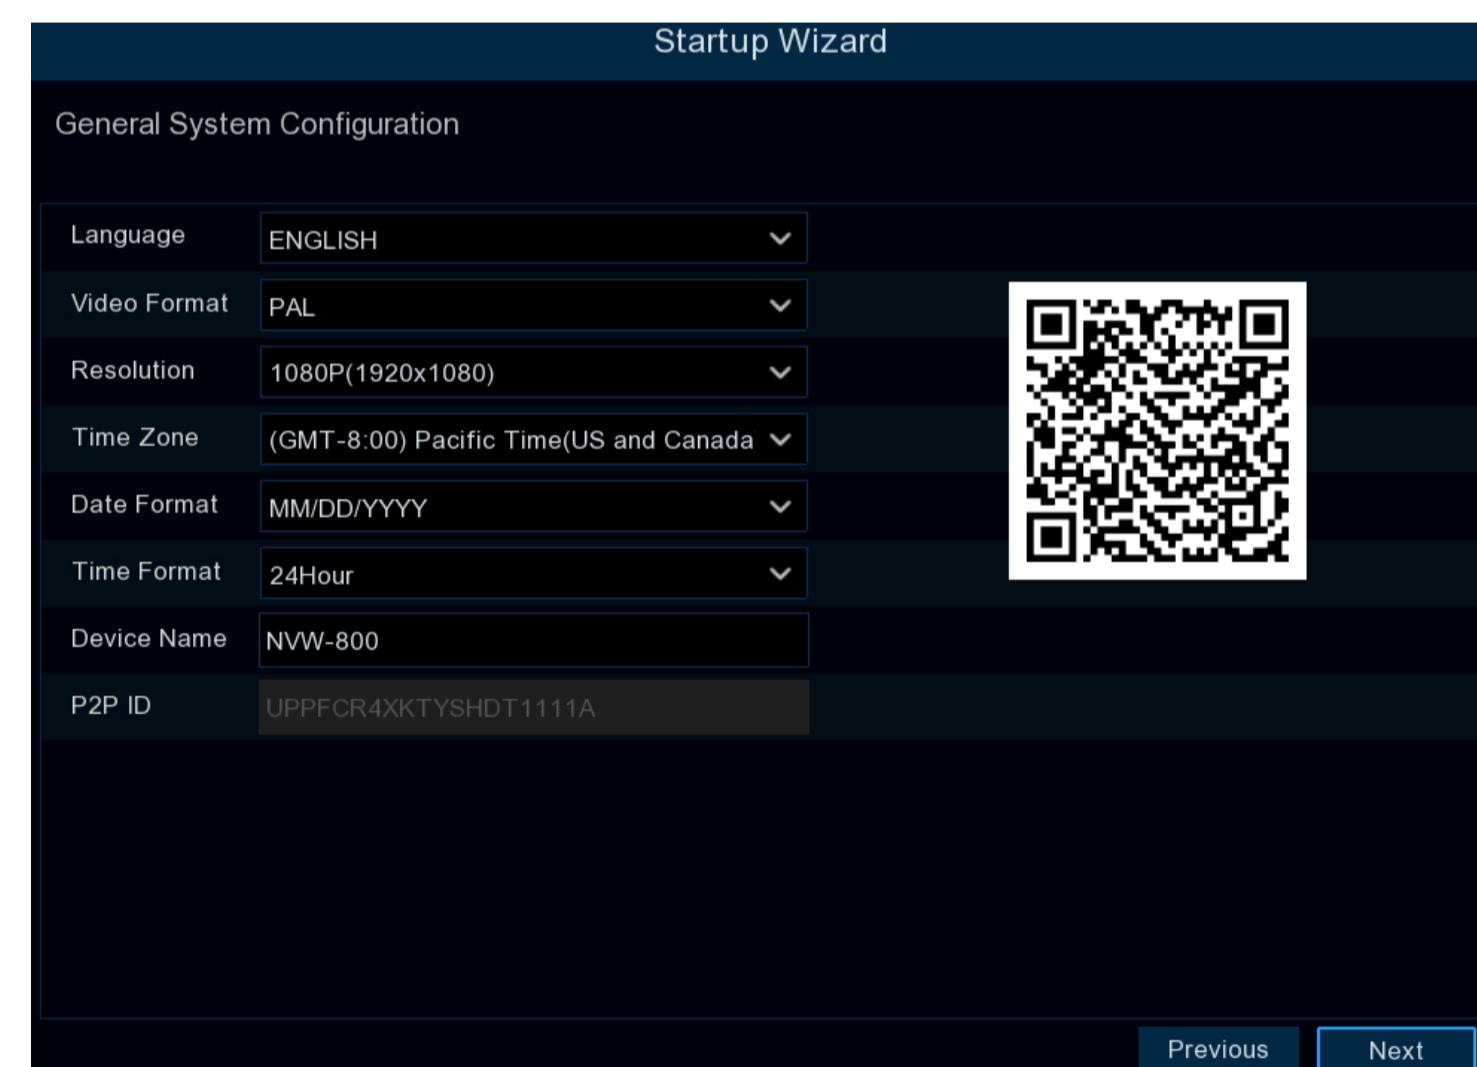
Startup Wizard

General System Configuration

| | |
|---|---|
| Language | ENGLISH |
| Video Format | PAL |
| Resolution | 1080P(1920x1080) |
| Time Zone | (GMT-8:00) Pacific Time(US and Canada |
| Date Format | MM/DD/YYYY |
| Time Format | 24Hour |
| Device Name | NVW-800 |
| P2P ID | UPPFCR4XKTYSHDT1111A |

Previous
Next